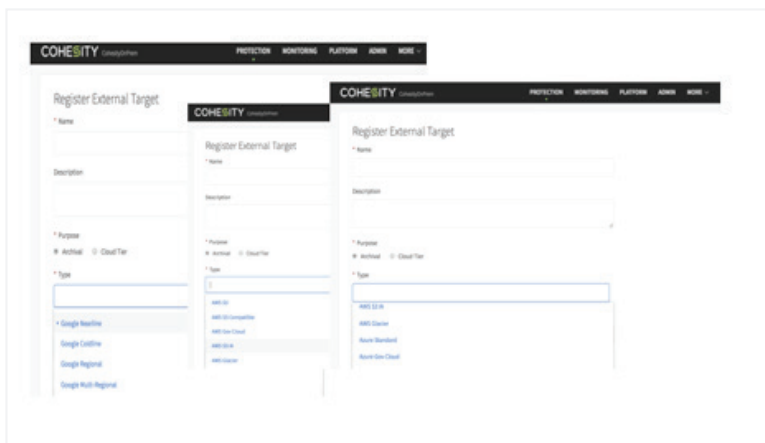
COHESITY CohesityOnPrem

PROTECTION MONITORING PLATFORM ADMIN MORE

Register External Target

* Name

Description

* Purpose

Archival Cloud Tier

* Type

Google Nearline

Google Coldline

Google Regional

Google Multi-Regional

COHESITY CohesityOnPrem

Register External Target

* Name

Description

* Purpose

Archival Cloud Tier

* Type

AWS S3

AWS S3 Compatible

AWS Gov Cloud

AWS S3-IA

AWS Glacier

COHESITY CohesityOnPrem

PROTECTION MONITORING PLATFORM ADMIN MORE

Register External Target

* Name

Description

* Purpose

Archival Cloud Tier

* Type

AWS S3-IA

AWS Glacier

Azure Standard

Azure Gov Cloud